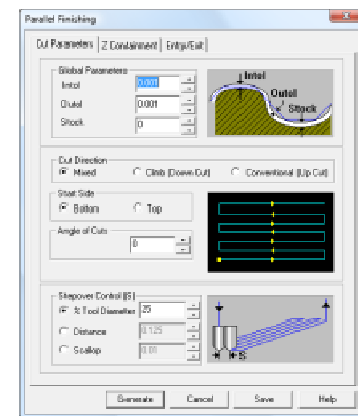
Parallel Finishing

Cut Parameters | Z Containment | Entry/Exit

Global Parameters
Intol 0.001
Outol 0.001
Stock 0

Intol
Outol
Stock

Cut Direction
Mixed
Climb (Down Cut)
Conventional (Up Cut)

Start Side
Bottom
Top

Angle of Cuts
0

Stepover Control (S)
% Tool Diameter 25
Distance 0.125
Scallop 0.01

S

Generate
Cancel
Save
Help